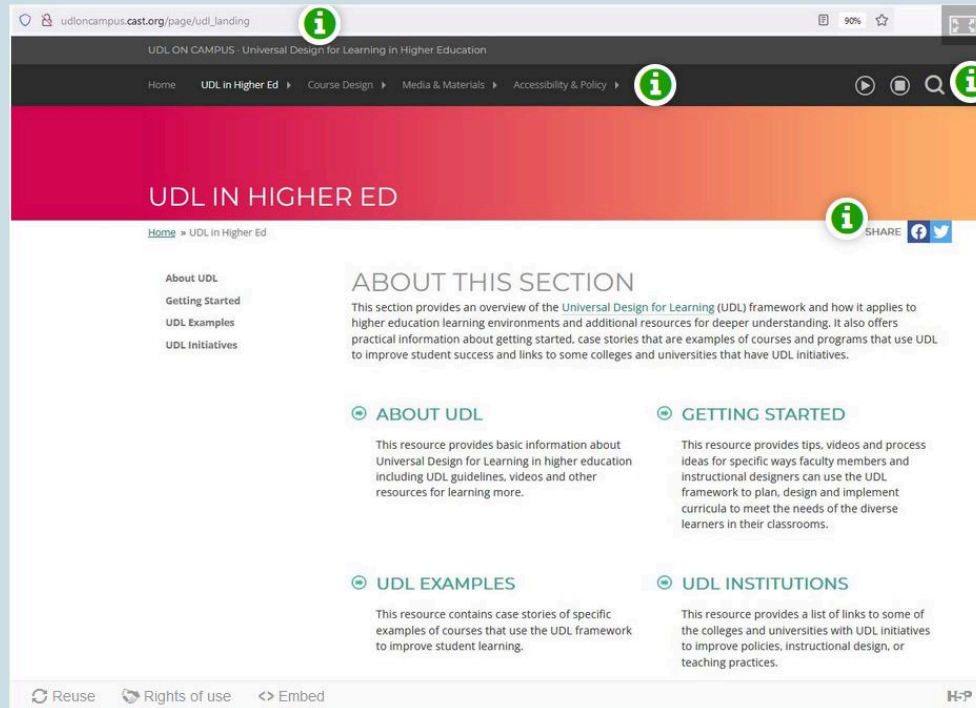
udloncampus.cast.org/page/udl_landing

90%

UDL ON CAMPUS · Universal Design for Learning in Higher Education

Home UDL in Higher Ed ▸ Course Design ▸ Media & Materials ▸ Accessibility & Policy ▸

UDL IN HIGHER ED

Home » UDL in Higher Ed

SHARE

About UDL
Getting Started
UDL Examples
UDL Initiatives

ABOUT THIS SECTION

This section provides an overview of the Universal Design for Learning (UDL) framework and how it applies to higher education learning environments and additional resources for deeper understanding. It also offers practical information about getting started, case stories that are examples of courses and programs that use UDL to improve student success and links to some colleges and universities that have UDL initiatives.

ABOUT UDL

This resource provides basic information about Universal Design for Learning in higher education including UDL guidelines, videos and other resources for learning more.

GETTING STARTED

This resource provides tips, videos and process ideas for specific ways faculty members and instructional designers can use the UDL framework to plan, design and implement curricula to meet the needs of the diverse learners in their classrooms.

UDL EXAMPLES

This resource contains case stories of specific examples of courses that use the UDL framework to improve student learning.

UDL INSTITUTIONS

This resource provides a list of links to some of the colleges and universities with UDL initiatives to improve policies, instructional design, or teaching practices.

Reuse Rights of use <> Embed

H-P